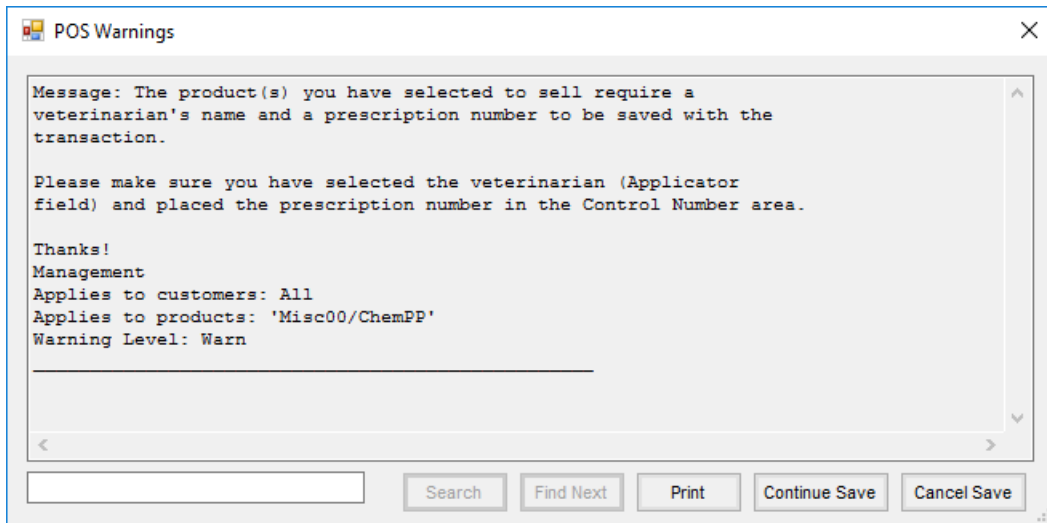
POS Warnings

Message: The product(s) you have selected to sell require a veterinarian's name and a prescription number to be saved with the transaction.

Please make sure you have selected the veterinarian (Applicator field) and placed the prescription number in the Control Number area.

Thanks!
Management
Applies to customers: All
Applies to products: 'Misc00/ChemPP'
Warning Level: Warn
________________________________________________

Search
Find Next
Print
Continue Save
Cancel Save